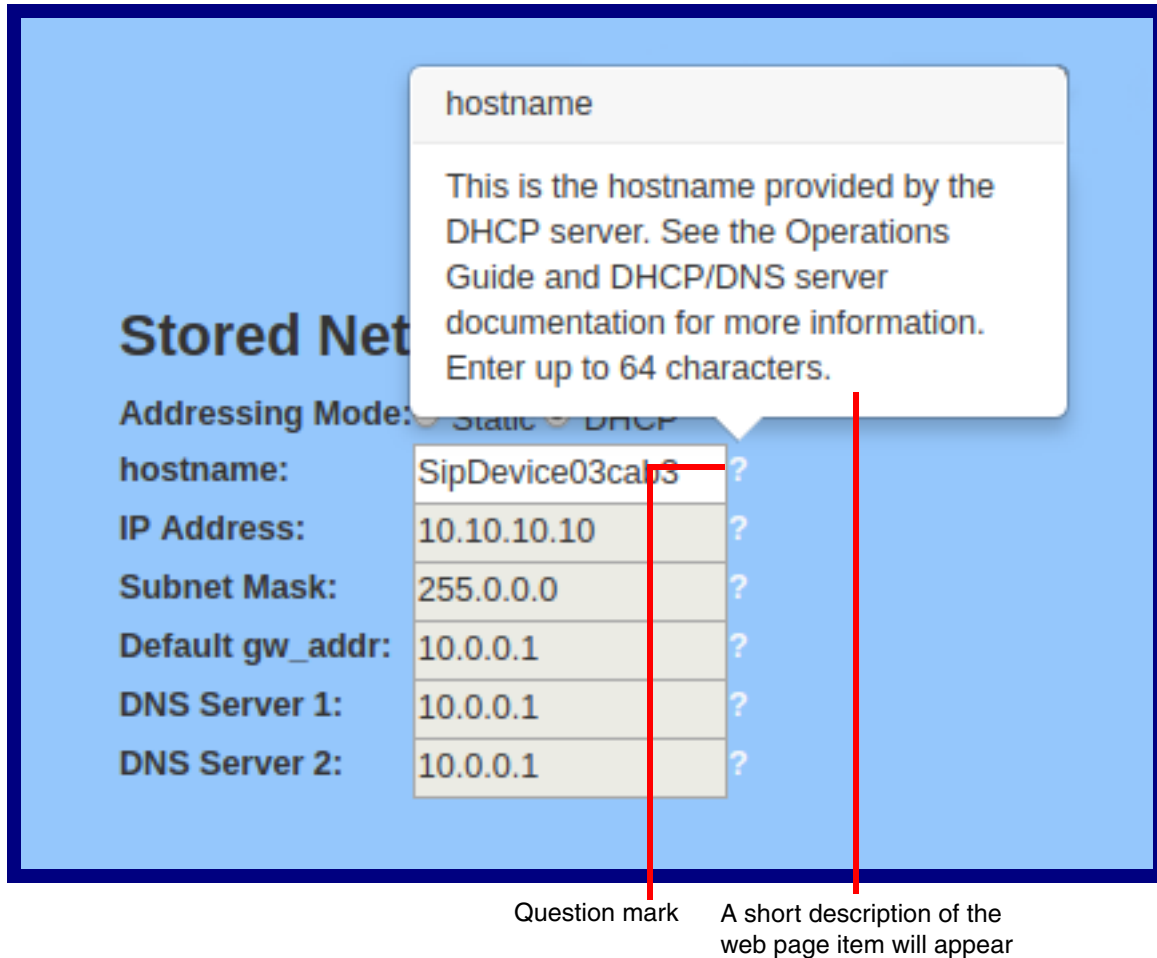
hostname

This is the hostname provided by the DHCP server. See the Operations Guide and DHCP/DNS server documentation for more information. Enter up to 64 characters.

Stored Net

Addressing Mode: Static DHCP

hostname: SipDevice03cab3 ?

IP Address: 10.10.10.10 ?

Subnet Mask: 255.0.0.0 ?

Default gw_addr: 10.0.0.1 ?

DNS Server 1: 10.0.0.1 ?

DNS Server 2: 10.0.0.1 ?

Question mark

A short description of the web page item will appear